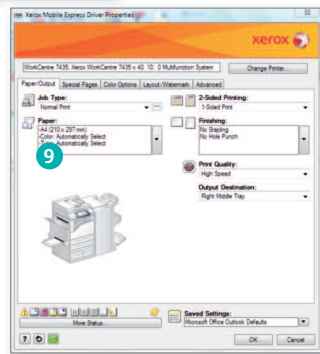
Xerox Mobile Express Driver Properties

xerox

WorkCentre 7435, Xerox WorkCentre 7435 v 40. 10. 0 Multifunction System

Change Printer...

Paper/Output | Special Pages | Color Options | Layout/Watermark | Advanced

Job Type:
Normal Print

2-Sided Printing:
1-Sided Print

Paper:
- A4 (210 x 297 mm)
- Color: Automatically Select
- Type: Automatically Select

9

Finishing:
No Stapling
No Hole Punch

Print Quality:
High Speed

Output Destination:
Right Middle Tray

More Status

Saved Settings:
Microsoft Office Outlook Defaults

OK

Cancel